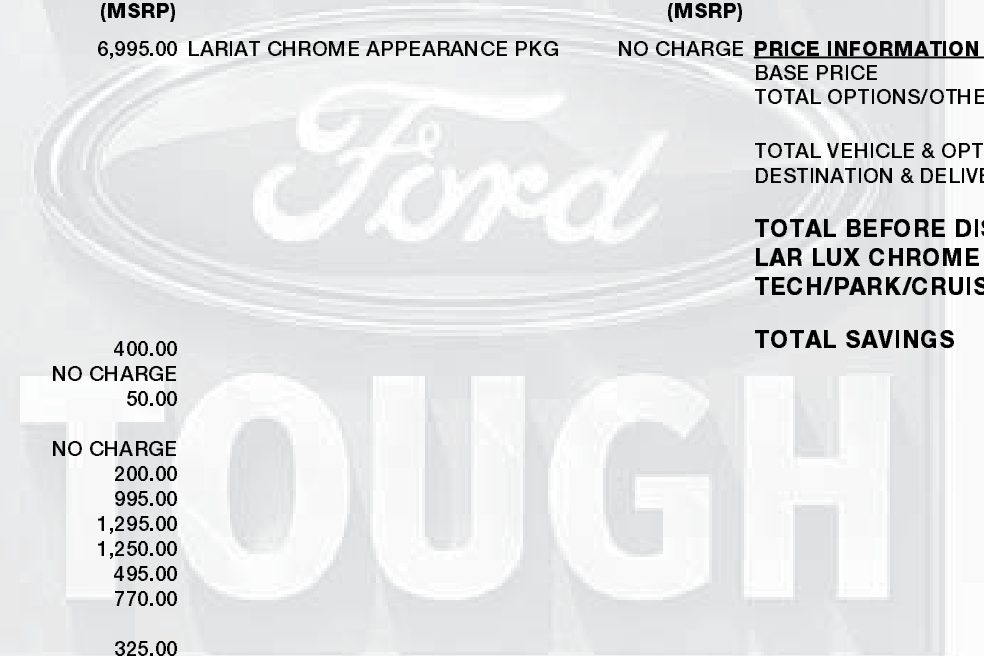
(MSRP)

(MSRP)

6,995.00 LARIAT CHROME APPEARANCE PKG

NO CHARGE

PRICE INFORMATION

BASE PRICE

TOTAL OPTIONS/OTHE

TOTAL VEHICLE & OPT

DESTINATION & DELIVE

TOTAL BEFORE DIS

LAR LUX CHROME

TECH/PARK/CRUIS

TOTAL SAVINGS

Ford

TOUGH

400.00
NO CHARGE
50.00

NO CHARGE
200.00
995.00
1,295.00
1,250.00
495.00
770.00

325.00